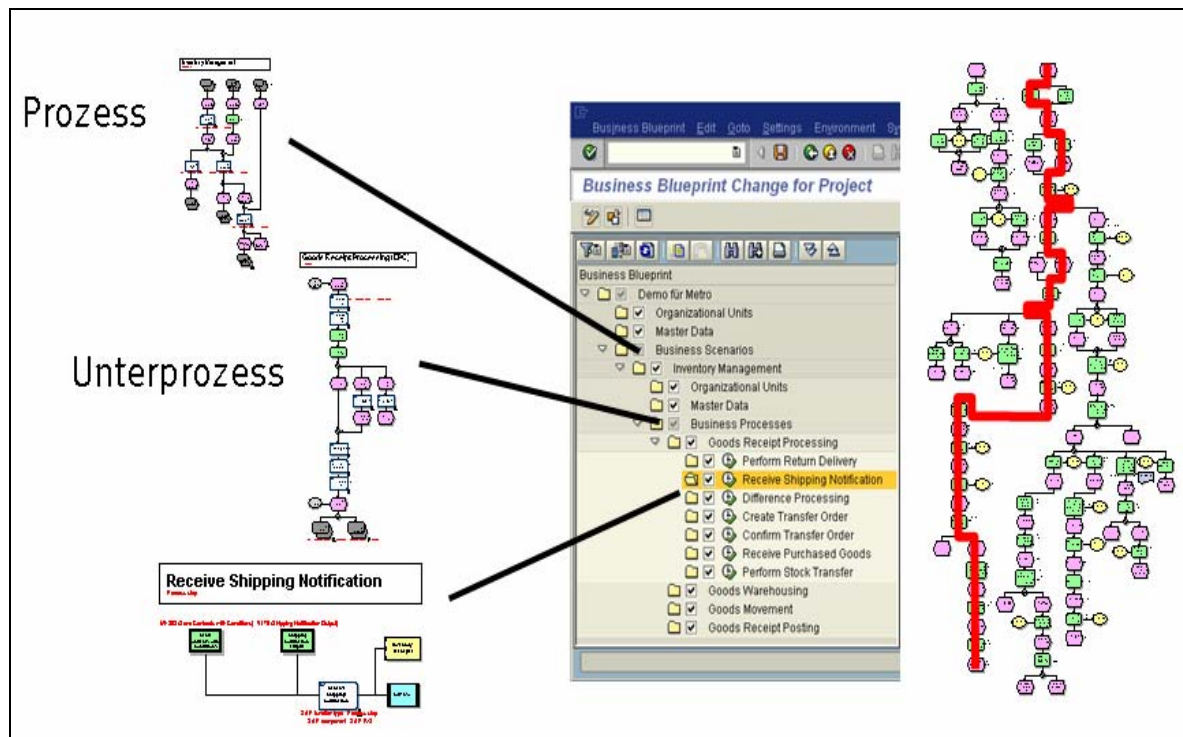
Prozess

Unterprozess

Receive Shipping Notification

Business Blueprint Edit Goto Settings Environment Sy

Business Blueprint Change for Project

Business Blueprint
Demo für Metro
Organizational Units
Master Data
Business Scenarios
Inventory Management
Organizational Units
Master Data
Business Processes
Goods Receipt Processing
Perform Return Delivery
Receive Shipping Notification
Difference Processing
Create Transfer Order
Confirm Transfer Order
Receive Purchased Goods
Perform Stock Transfer
Goods Warehousing
Goods Movement
Goods Receipt Posting